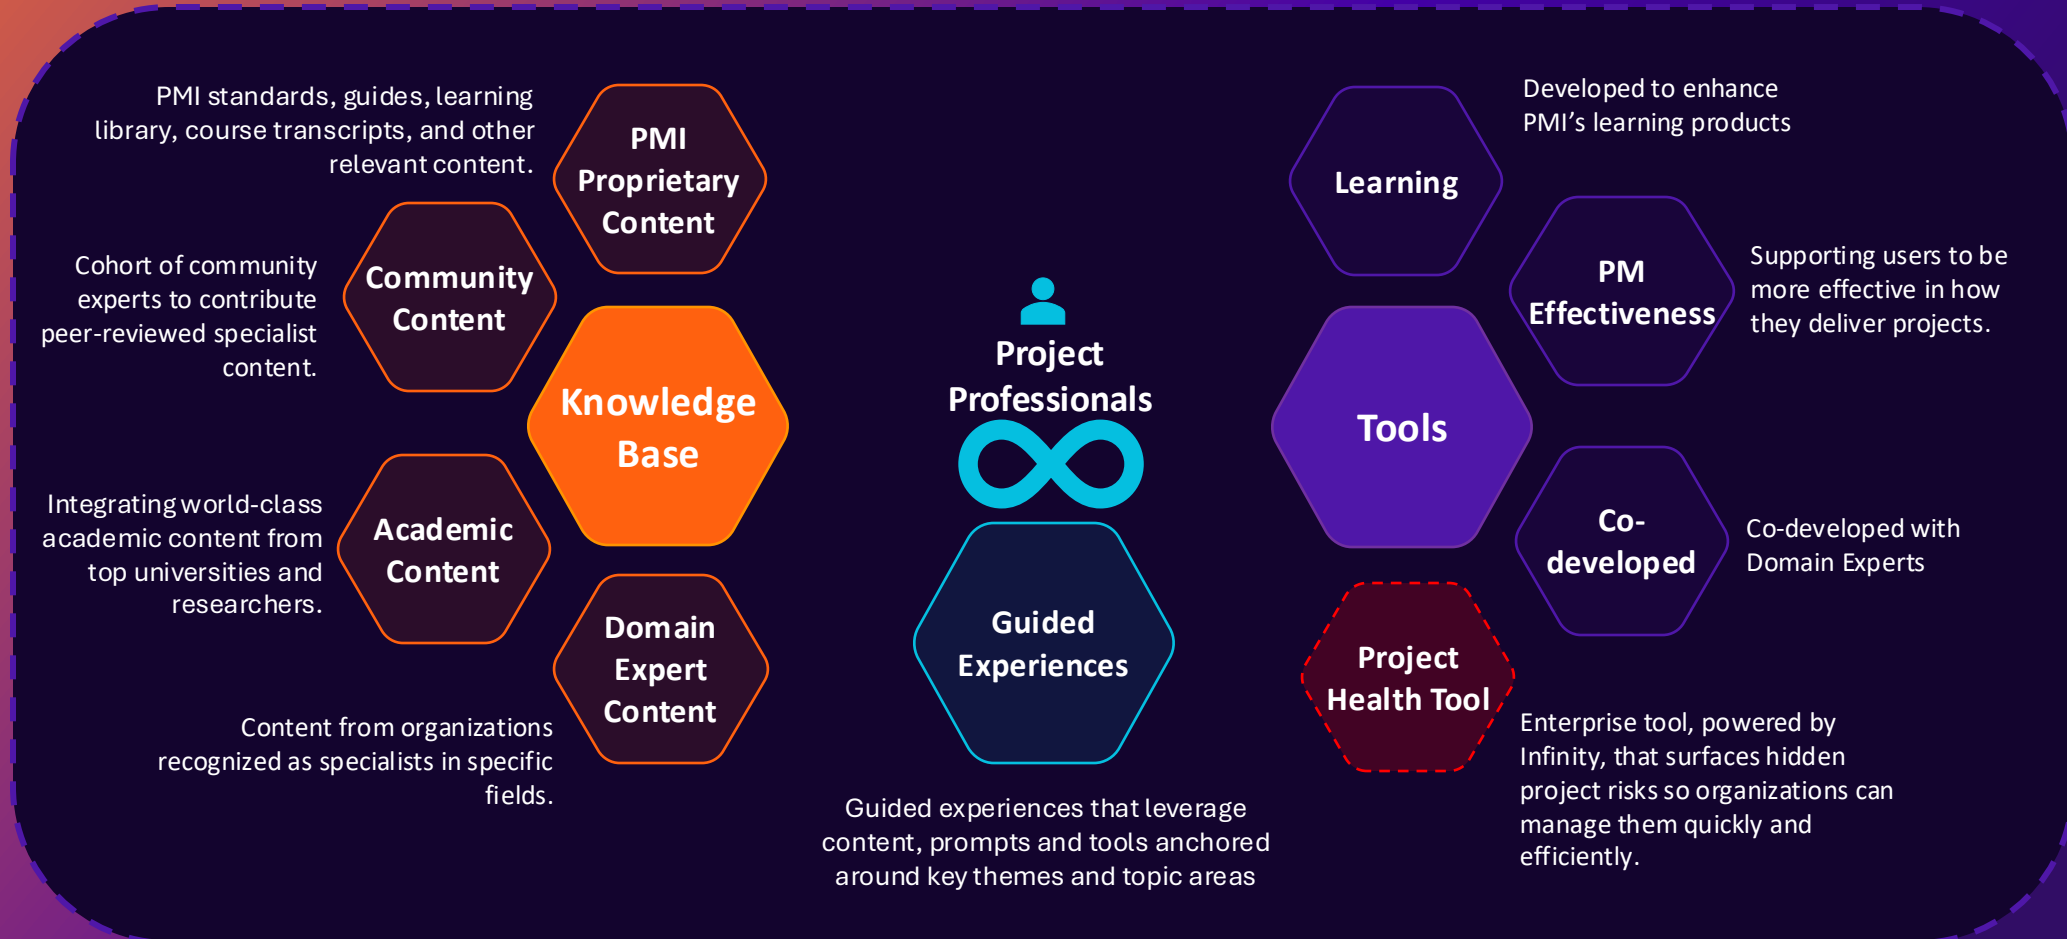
PMI standards, guides, learning library, course transcripts, and other relevant content.

PMI Proprietary Content

Cohort of community experts to contribute peer-reviewed specialist content.

Community Content

Knowledge Base

Integrating world-class academic content from top universities and researchers.

Academic Content

Domain Expert Content

Content from organizations recognized as specialists in specific fields.

Project Professionals

Guided Experiences

Guided experiences that leverage content, prompts and tools anchored around key themes and topic areas

Learning

Developed to enhance PMI's learning products

PM Effectiveness

Supporting users to be more effective in how they deliver projects.

Tools

Co-developed

Co-developed with Domain Experts

Project Health Tool

Enterprise tool, powered by Infinity, that surfaces hidden project risks so organizations can manage them quickly and efficiently.